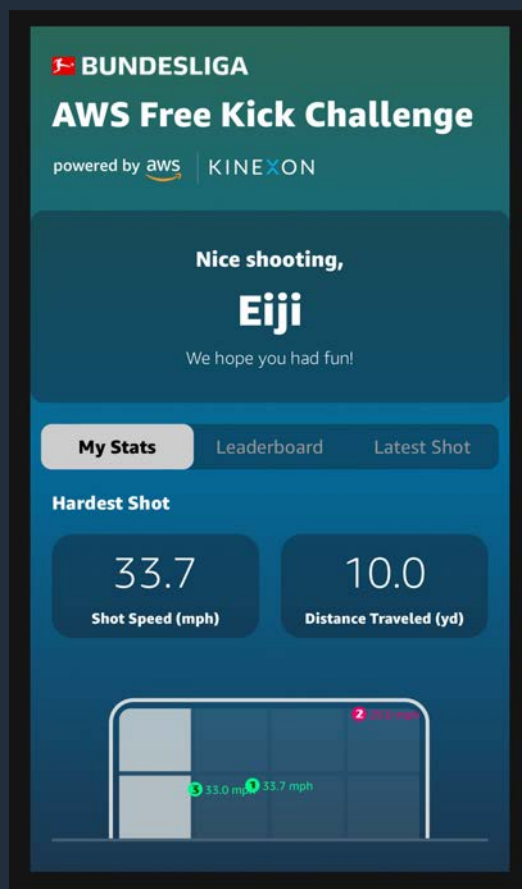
BUNDESLIGA
AWS Free Kick Challenge
powered by aws | KINEXON

Nice shooting,
Eiji
We hope you had fun!

My Stats Leaderboard Latest Shot

Hardest Shot

33.7
Shot Speed (mph)

10.0
Distance Traveled (yd)

2 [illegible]
3 33.0 mph 1 33.7 mph